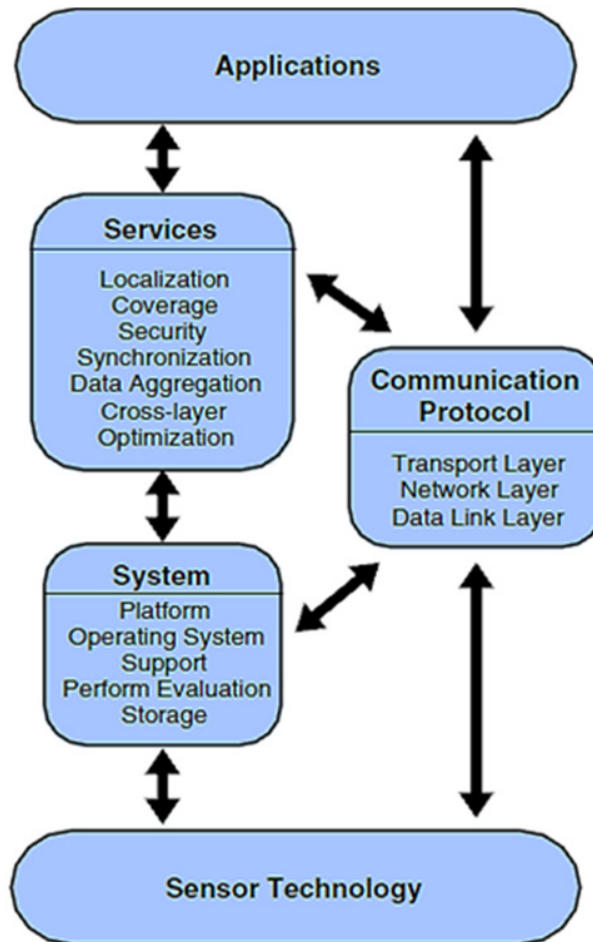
Applications

Services

Localization
Coverage
Security
Synchronization
Data Aggregation
Cross-layer
Optimization

Communication Protocol

Transport Layer
Network Layer
Data Link Layer

System

Platform
Operating System
Support
Perform Evaluation
Storage

Sensor Technology